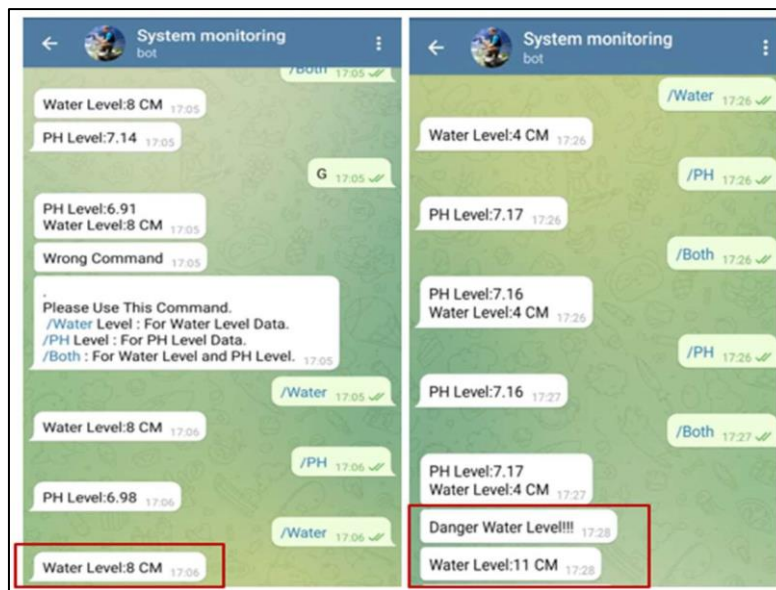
System monitoring
bot

/Both 17:05

Water Level:8 CM 17:05

PH Level:7.14 17:05

G 17:05

PH Level:6.91
Water Level:8 CM 17:05

Wrong Command 17:05

.
Please Use This Command.
/Water Level : For Water Level Data.
/PH Level : For PH Level Data.
/Both : For Water Level and PH Level. 17:05

/Water 17:05

Water Level:8 CM 17:06

/PH 17:06

PH Level:6.98 17:06

/Water 17:06

Water Level:8 CM 17:06

System monitoring
bot

/Water 17:26

Water Level:4 CM 17:26

/PH 17:26

PH Level:7.17 17:26

/Both 17:26

PH Level:7.16
Water Level:4 CM 17:26

/PH 17:26

PH Level:7.16 17:27

/Both 17:27

PH Level:7.17
Water Level:4 CM 17:27

Danger Water Level!!! 17:28

Water Level:11 CM 17:28